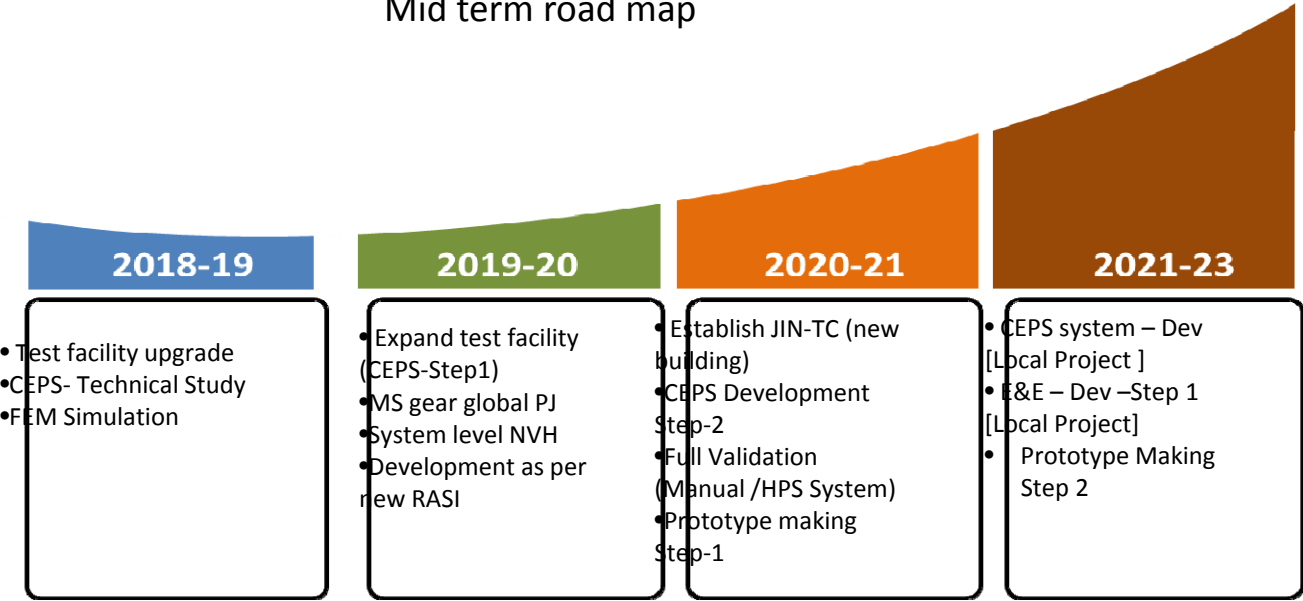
Mid term road map

2018-19

2019-20

2020-21

2021-23

• Test facility upgrade
•CEPS- Technical Study
•FEM Simulation

• Expand test facility (CEPS-Step1)
•MS gear global PJ
•System level NVH
•Development as per new RASI

• Establish JIN-TC (new building)
•CEPS Development Step-2
•Full Validation (Manual /HPS System)
•Prototype making Step-1

• CEPS system – Dev [Local Project ]
• E&E – Dev –Step 1 [Local Project]
• Prototype Making Step 2